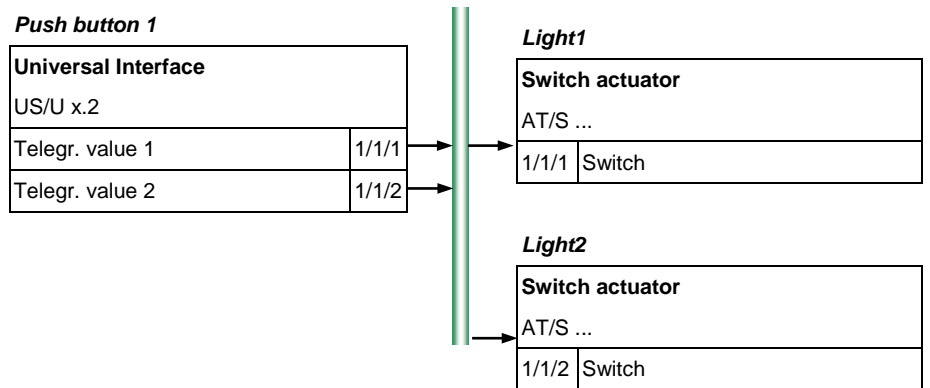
Push button 1

Universal Interface
US/U x.2

| Telegr. value 1 | 1/1/1 |
|---|---|
| Telegr. value 2 | 1/1/2 |

Light1

Switch actuator
AT/S ...

| 1/1/1 | Switch |
|---|---|

Light2

Switch actuator
AT/S ...

| 1/1/2 | Switch |
|---|---|